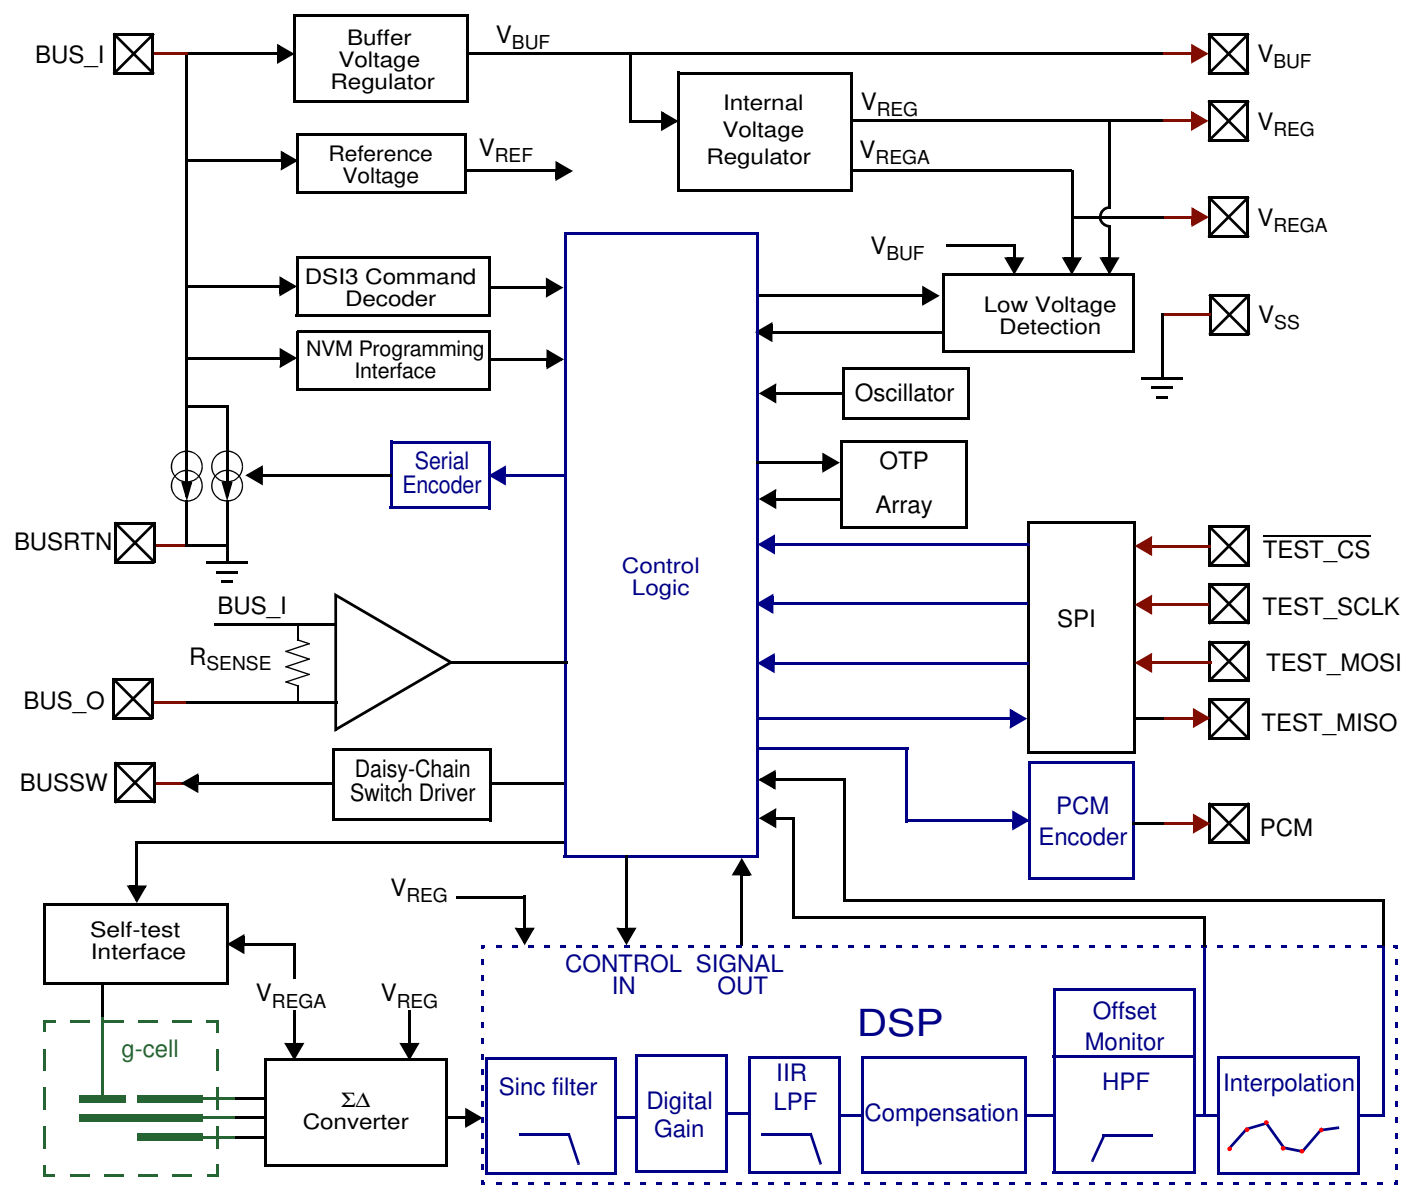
BUS_I

Buffer Voltage Regulator

$V_{BUF}$

$V_{BUF}$

Internal Voltage Regulator

$V_{REG}$

$V_{REG}$

Reference Voltage

$V_{REF}$

$V_{REGA}$

$V_{REGA}$

$V_{BUF}$

DSI3 Command Decoder

Low Voltage Detection

NVM Programming Interface

$V_{SS}$

Oscillator

OTP

Array

Serial Encoder

BUSRTN

Control Logic

$\overline{\text{TEST\_CS}}$

SPI

TEST_SCLK

BUS_I

$R_{SENSE}$

TEST_MOSI

BUS_O

TEST_MISO

Daisy-Chain Switch Driver

BUSSW

PCM Encoder

PCM

$V_{REG}$

Self-test Interface

CONTROL IN

SIGNAL OUT

$V_{REGA}$

$V_{REG}$

DSP

g-cell

Offset Monitor

$\Sigma\Delta$ Converter

Sinc filter

Digital Gain

IIR LPF

Compensation

HPF

Interpolation